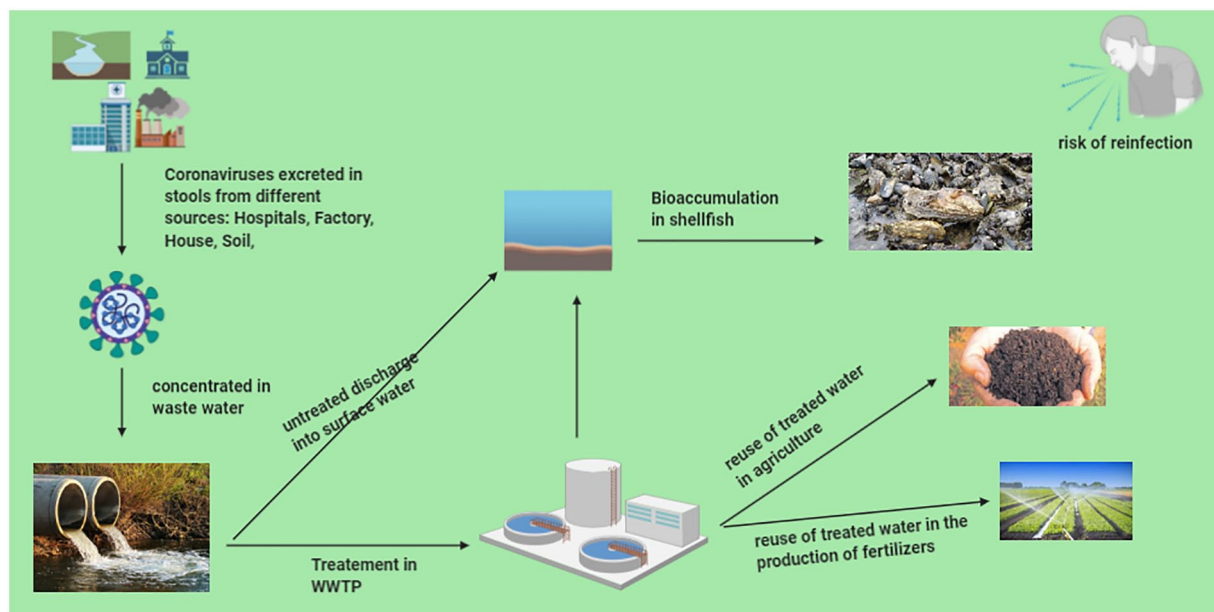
risk of reinfection

Coronaviruses excreted in stools from different sources: Hospitals, Factory, House, Soil,

Bioaccumulation in shellfish

concentrated in waste water

untreated discharge into surface water

reuse of treated water in agriculture

reuse of treated water in the production of fertilizers

Treatement in WWTP